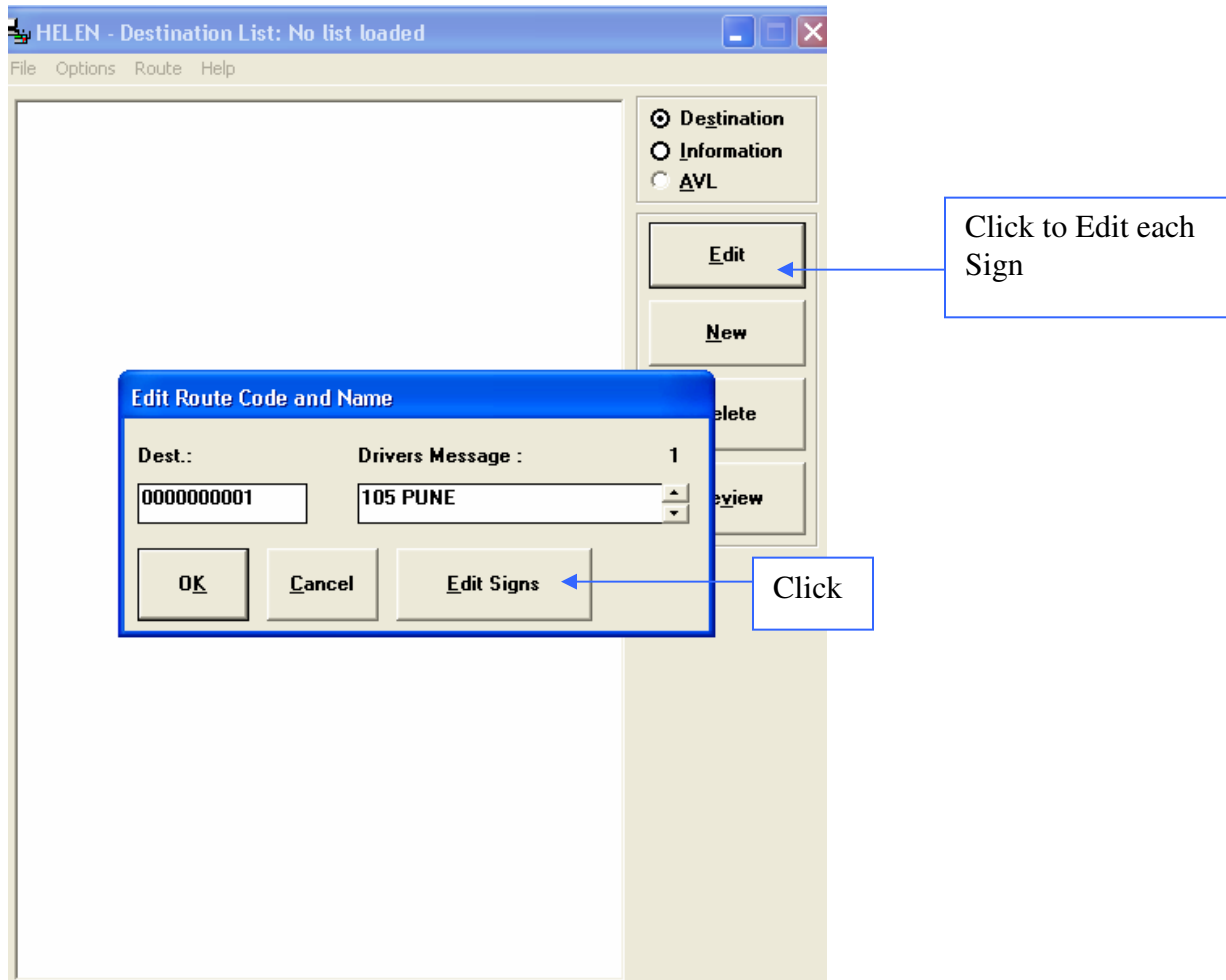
HELEN - Destination List: No list loaded

File Options Route Help

Destination
Information
AVL

Edit

New

elete

eview

Click to Edit each Sign

Edit Route Code and Name

Dest.:

Drivers Message :

1

0000000001

105 PUNE

OK

Cancel

Edit Signs

Click